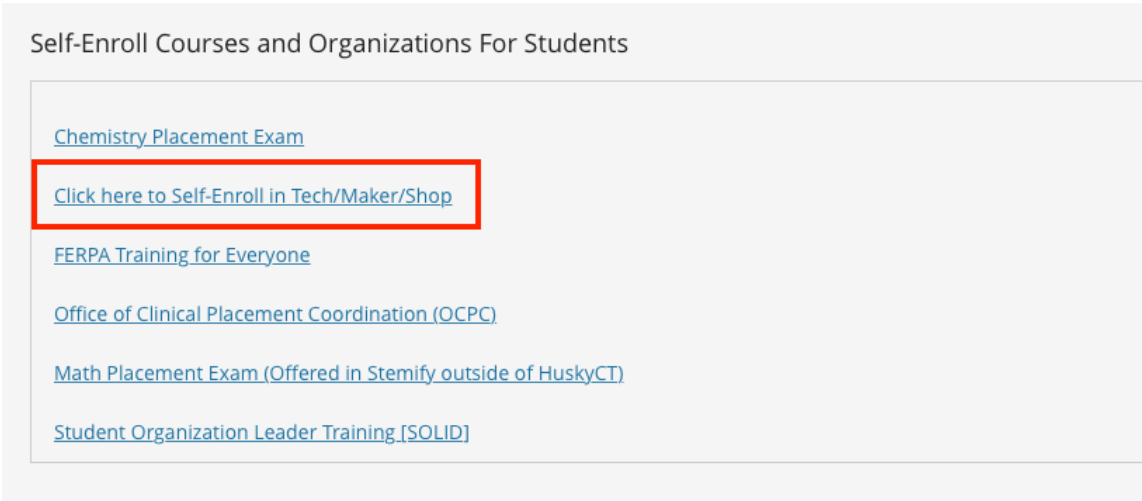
Self-Enroll Courses and Organizations For Students

Chemistry Placement Exam

Click here to Self-Enroll in Tech/Maker/Shop

FERPA Training for Everyone

Office of Clinical Placement Coordination (OCPC)

Math Placement Exam (Offered in Stemify outside of HuskyCT)

Student Organization Leader Training [SOLID]